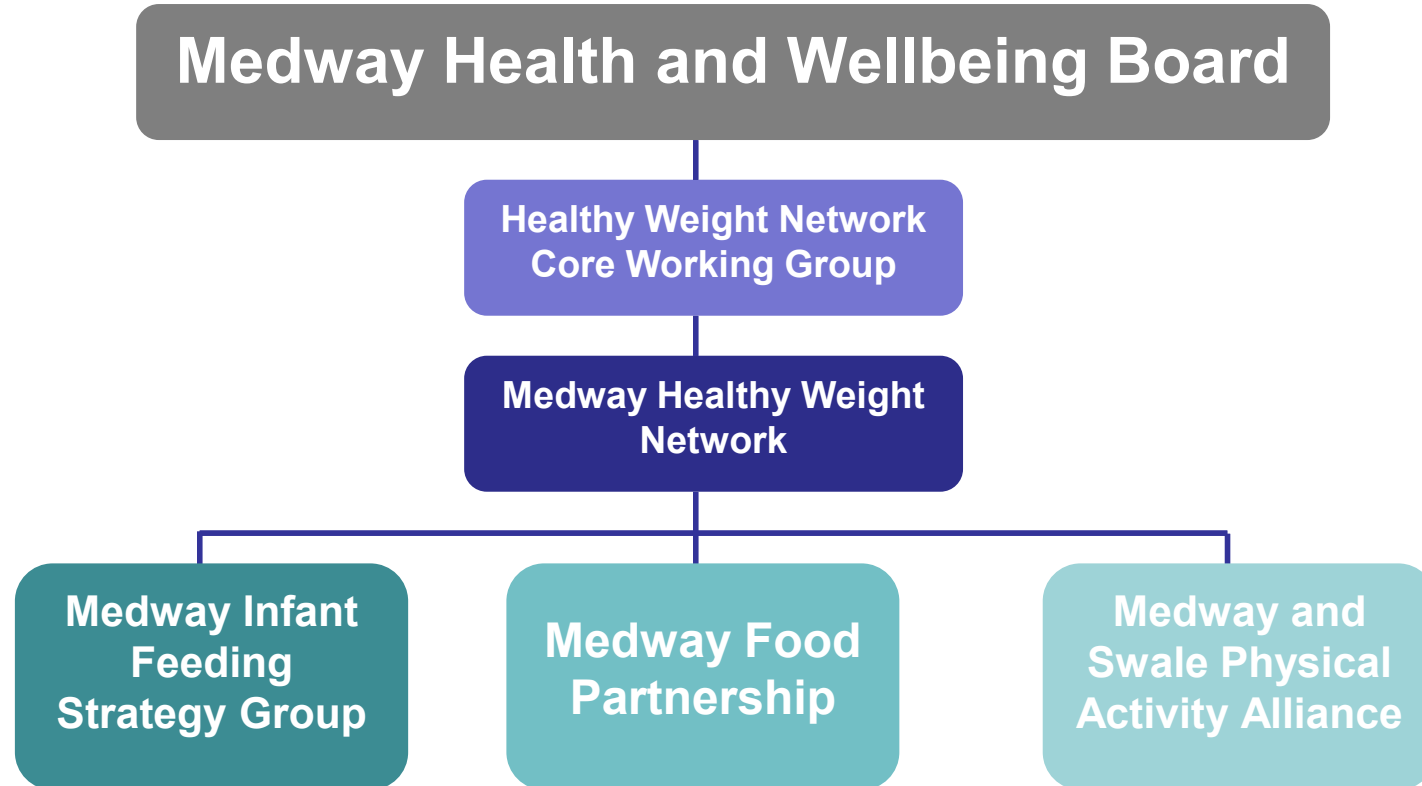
Medway Health and Wellbeing Board

Healthy Weight Network Core Working Group

Medway Healthy Weight Network

Medway Infant Feeding Strategy Group

Medway Food Partnership

Medway and Swale Physical Activity Alliance